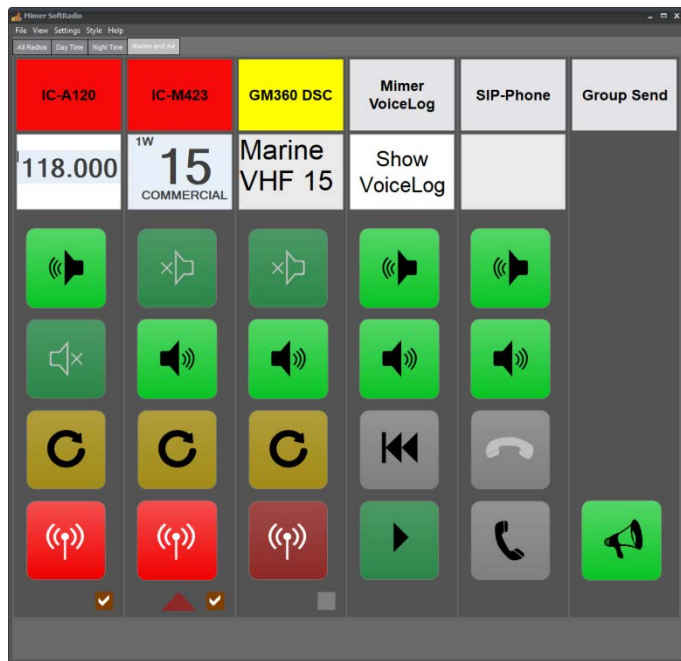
Mimer SoftRadio

File View Settings Style Help

All Radios | Day Time | Night Time | Marine and Air

IC-A120

IC-M423

GM360 DSC

Mimer VoiceLog

SIP-Phone

Group Send

118.000

1W
15
COMMERCIAL

Marine VHF 15

Show VoiceLog